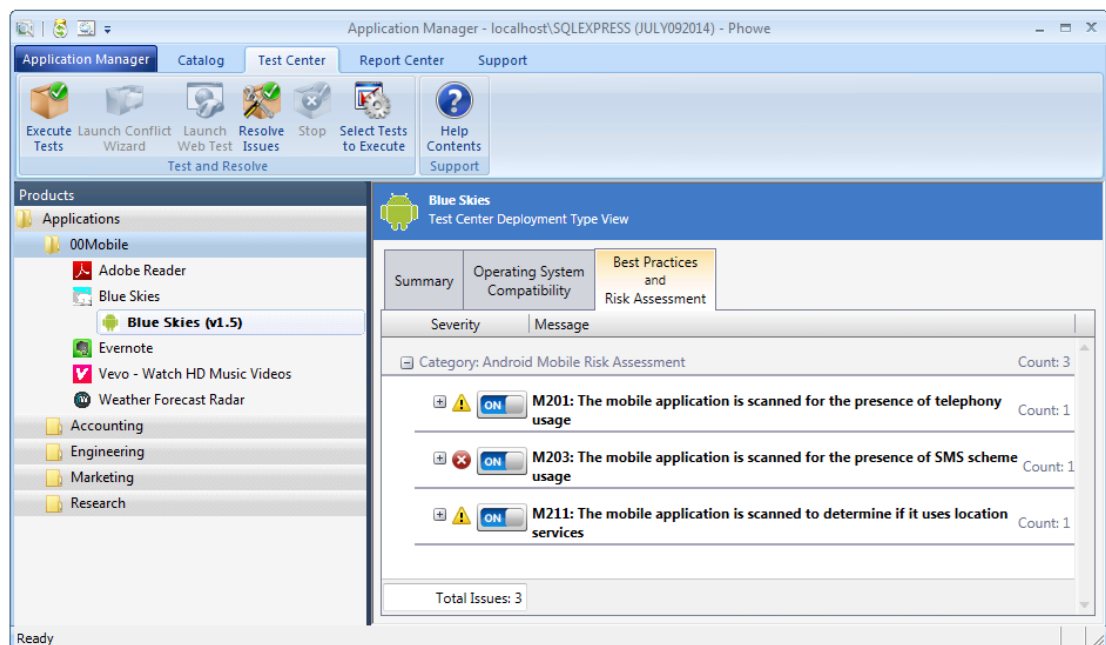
Application Manager - localhost\SQLEXPRESS (JULY092014) - Phowe

Application Manager | Catalog | Test Center | Report Center | Support

Execute Tests | Launch Conflict Wizard | Launch Web Test | Resolve Issues | Stop | Select Tests to Execute | Help Contents
Test and Resolve | Support

Products
Applications
00Mobile
Adobe Reader
Blue Skies
Blue Skies (v1.5)
Evernote
Vevo - Watch HD Music Videos
Weather Forecast Radar
Accounting
Engineering
Marketing
Research

Blue Skies
Test Center Deployment Type View

Summary | Operating System Compatibility | Best Practices and Risk Assessment

| Severity | Message |
|---|---|

Category: Android Mobile Risk Assessment Count: 3

ON M201: The mobile application is scanned for the presence of telephony usage Count: 1

ON M203: The mobile application is scanned for the presence of SMS scheme usage Count: 1

ON M211: The mobile application is scanned to determine if it uses location services Count: 1

Total Issues: 3

Ready